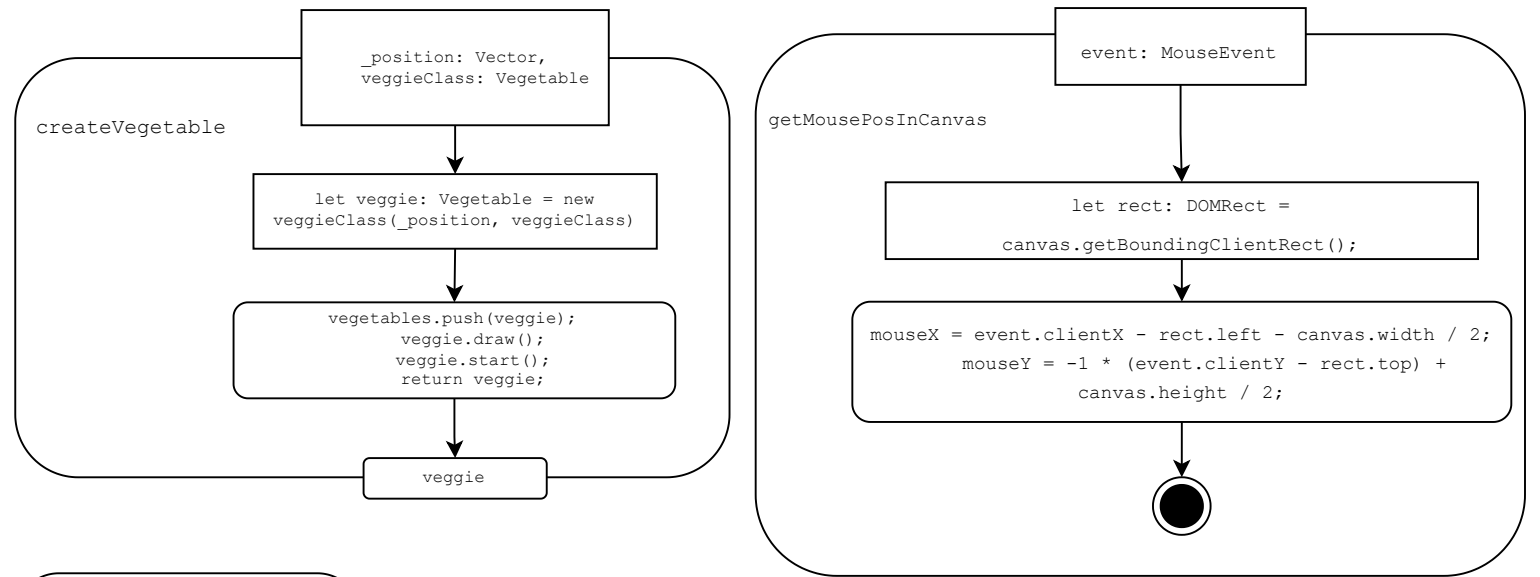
_position: Vector,
veggieClass: Vegetable

createVegetable

let veggie: Vegetable = new veggieClass(_position, veggieClass)

vegetables.push(veggie);
veggie.draw();
veggie.start();
return veggie;

veggie

event: MouseEvent

getMousePosInCanvas

let rect: DOMRect =
canvas.getBoundingClientRect();

mouseX = event.clientX - rect.left - canvas.width / 2;
mouseY = -1 * (event.clientY - rect.top) + canvas.height / 2;